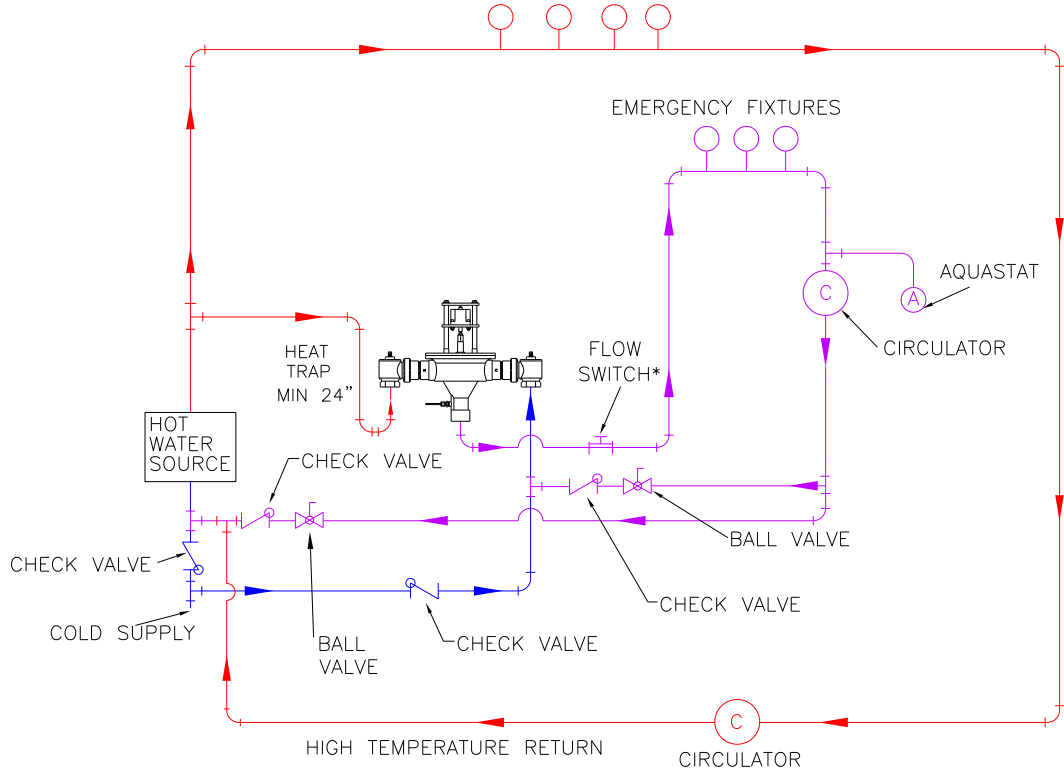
EMERGENCY FIXTURES

AQUASTAT

A

C

CIRCULATOR

HEAT TRAP MIN 24"

FLOW SWITCH*

HOT WATER SOURCE

CHECK VALVE

BALL VALVE

CHECK VALVE

CHECK VALVE

COLD SUPPLY

BALL VALVE

CHECK VALVE

C

HIGH TEMPERATURE RETURN

CIRCULATOR